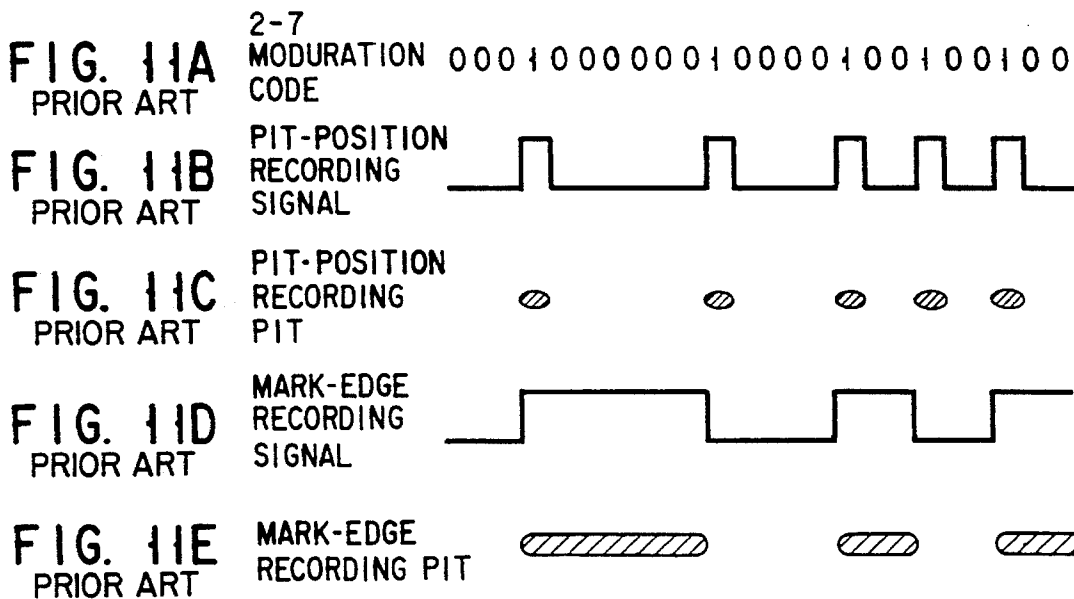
FIG. 11A
PRIOR ART
2-7
MODURATION CODE
0001000000010000100100100

FIG. 11B
PRIOR ART
PIT-POSITION RECORDING SIGNAL

FIG. 11C
PRIOR ART
PIT-POSITION RECORDING PIT

FIG. 11D
PRIOR ART
MARK-EDGE RECORDING SIGNAL

FIG. 11E
PRIOR ART
MARK-EDGE RECORDING PIT